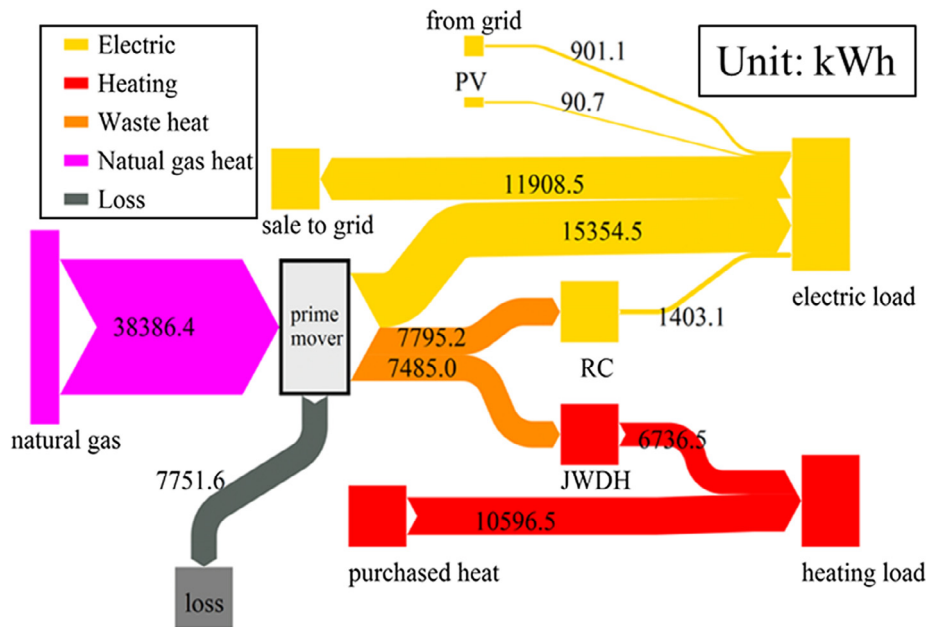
Electric
Heating
Waste heat
Natual gas heat
Loss

from grid
901.1
PV
90.7
Unit: kWh

11908.5
sale to grid
15354.5

38386.4
prime mover
7795.2
7485.0
RC
1403.1
electric load

natural gas
6736.5
JWDH
7751.6
10596.5
purchased heat
heating load
loss